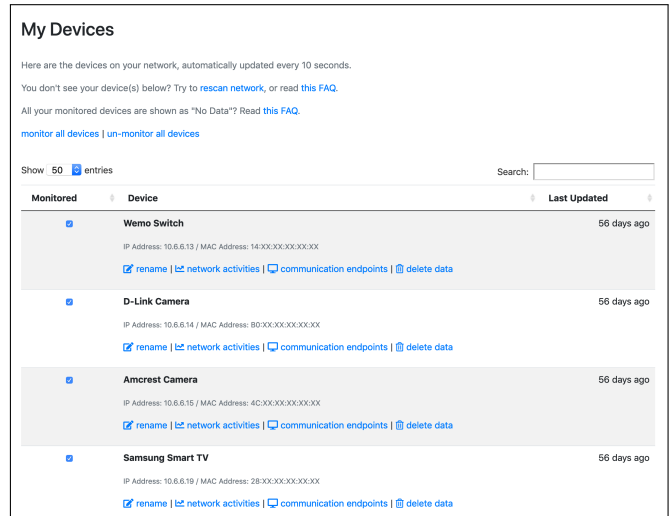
My Devices

Here are the devices on your network, automatically updated every 10 seconds.

You don't see your device(s) below? Try to rescan network, or read this FAQ.

All your monitored devices are shown as "No Data"? Read this FAQ.

monitor all devices | un-monitor all devices

Show 50 entries

Search:

| Monitored | Device | Last Updated |
|---|---|---|
| ☑ | Wemo Switch<br>IP Address: 10.6.6.13 / MAC Address: 14:XX:XX:XX:XX:XX<br>rename \| network activities \| communication endpoints \| delete data | 56 days ago |
| ☑ | D-Link Camera<br>IP Address: 10.6.6.14 / MAC Address: B0:XX:XX:XX:XX:XX<br>rename \| network activities \| communication endpoints \| delete data | 56 days ago |
| ☑ | Amcrest Camera<br>IP Address: 10.6.6.15 / MAC Address: 4C:XX:XX:XX:XX:XX<br>rename \| network activities \| communication endpoints \| delete data | 56 days ago |
| ☑ | Samsung Smart TV<br>IP Address: 10.6.6.19 / MAC Address: 28:XX:XX:XX:XX:XX<br>rename \| network activities \| communication endpoints \| delete data | 56 days ago |